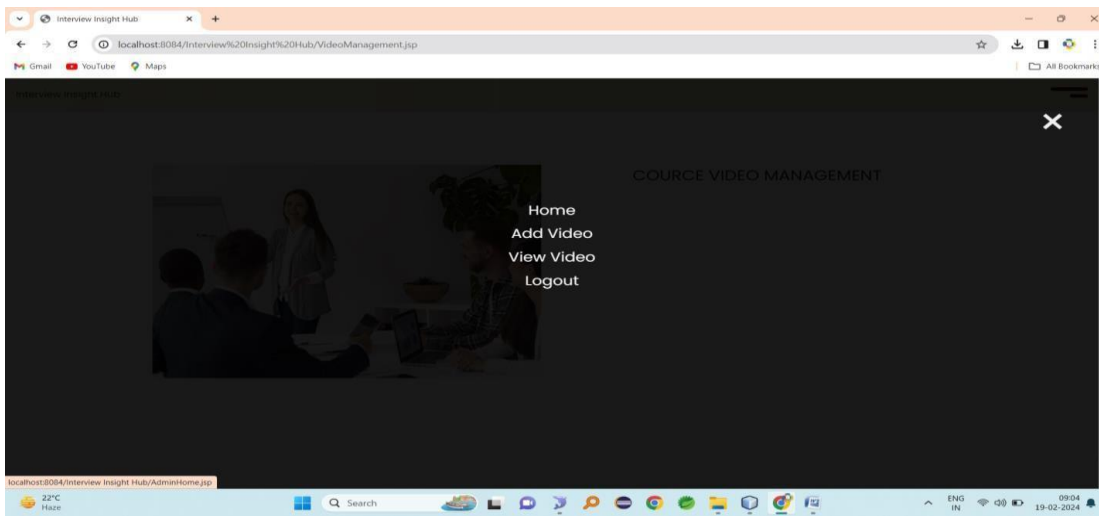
Interview Insight Hub
localhost:8084/Interview%20Insight%20Hub/VideoManagement.jsp
Gmail YouTube Maps
All Bookmarks
Interview Insight Hub
COURCE VIDEO MANAGEMENT
Home
Add Video
View Video
Logout
localhost:8084/Interview Insight Hub/AdminHome.jsp
22°C
Haze
Search
ENG
IN
09:04
19-02-2024